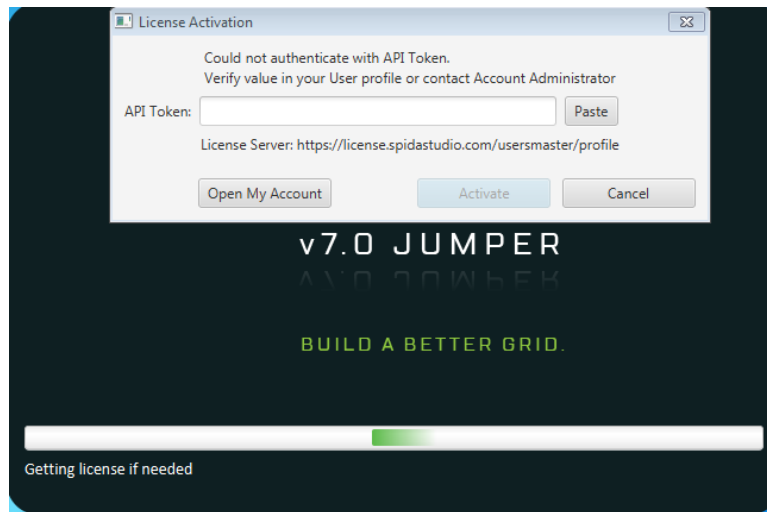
License Activation

Could not authenticate with API Token.
Verify value in your User profile or contact Account Administrator

API Token: Paste

License Server: https://license.spidastudio.com/usersmaster/profile

Open My Account Activate Cancel

v7.0 JUMPER

BUILD A BETTER GRID.

Getting license if needed